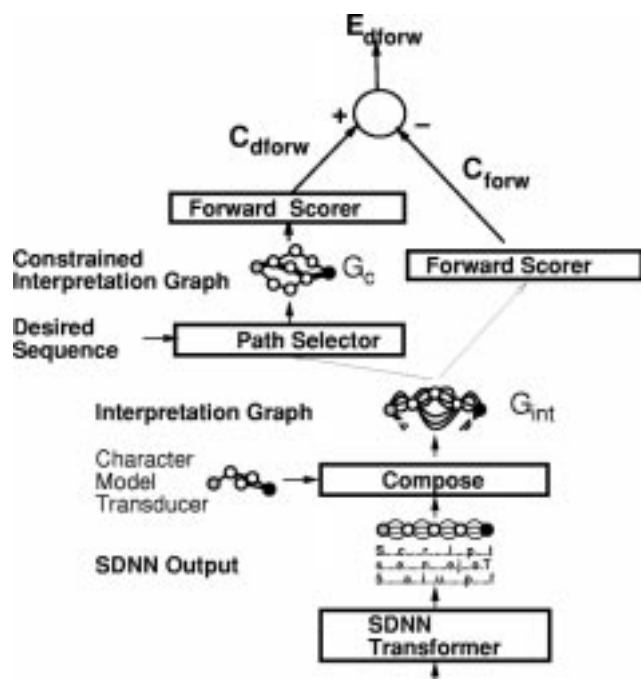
$E_{dforw}$

+

−

$C_{dforw}$

$C_{forw}$

Forward Scorer

Constrained Interpretation Graph

$G_c$

Forward Scorer

Desired Sequence

Path Selector

Interpretation Graph

$G_{int}$

Character Model Transducer

Compose

SDNN Output

S c r i p t
5 a e o j s T
3 a u p f

SDNN Transformer